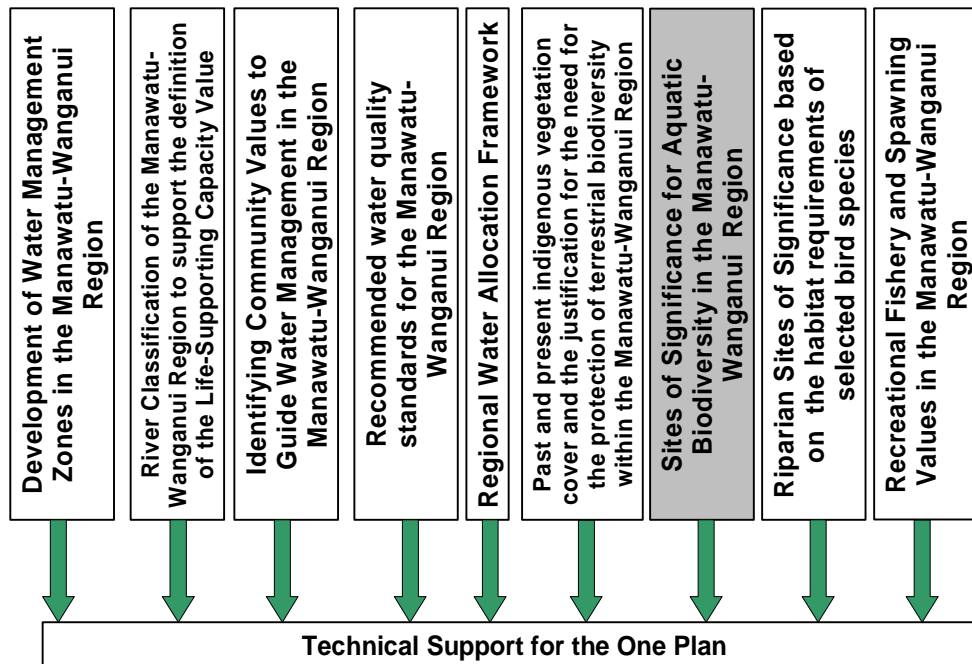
Development of Water Management Zones in the Manawatu-Wanganui Region

River Classification of the Manawatu-Wanganui Region to support the definition of the Life-Supporting Capacity Value

Identifying Community Values to Guide Water Management in the Manawatu-Wanganui Region

Recommended water quality standards for the Manawatu-Wanganui Region

Regional Water Allocation Framework

Past and present indigenous vegetation cover and the justification for the need for the protection of terrestrial biodiversity within the Manawatu-Wanganui Region

Sites of Significance for Aquatic Biodiversity in the Manawatu-Wanganui Region

Riparian Sites of Significance based on the habitat requirements of selected bird species

Recreational Fishery and Spawning Values in the Manawatu-Wanganui Region

Technical Support for the One Plan